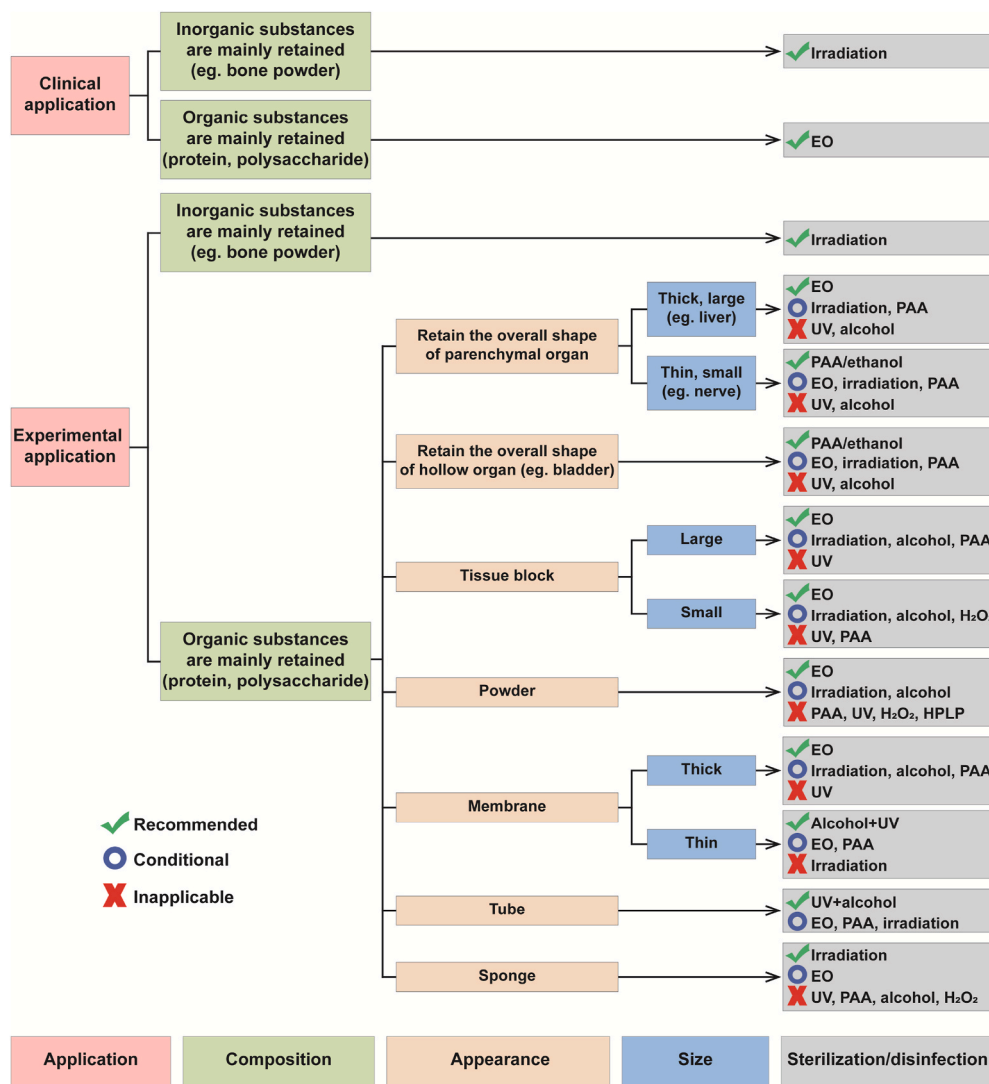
Clinical application

Inorganic substances are mainly retained (eg. bone powder)

Irradiation

Organic substances are mainly retained (protein, polysaccharide)

EO

Experimental application

Inorganic substances are mainly retained (eg. bone powder)

Irradiation

Organic substances are mainly retained (protein, polysaccharide)

Retain the overall shape of parenchymal organ

Thick, large (eg. liver)

EO
Irradiation, PAA
UV, alcohol

Thin, small (eg. nerve)

PAA/ethanol
EO, irradiation, PAA
UV, alcohol

Retain the overall shape of hollow organ (eg. bladder)

PAA/ethanol
EO, irradiation, PAA
UV, alcohol

Tissue block

Large

EO
Irradiation, alcohol, PAA
UV

Small

EO
Irradiation, alcohol, $H_2O_2$
UV, PAA

Powder

EO
Irradiation, alcohol
PAA, UV, $H_2O_2$, HPLP

Membrane

Thick

EO
Irradiation, alcohol, PAA
UV

Thin

Alcohol+UV
EO, PAA
Irradiation

Tube

UV+alcohol
EO, PAA, irradiation

Sponge

Irradiation
EO
UV, PAA, alcohol, $H_2O_2$

Recommended
Conditional
Inapplicable

| Application | Composition | Appearance | Size | Sterilization/disinfection |
|---|---|---|---|---|